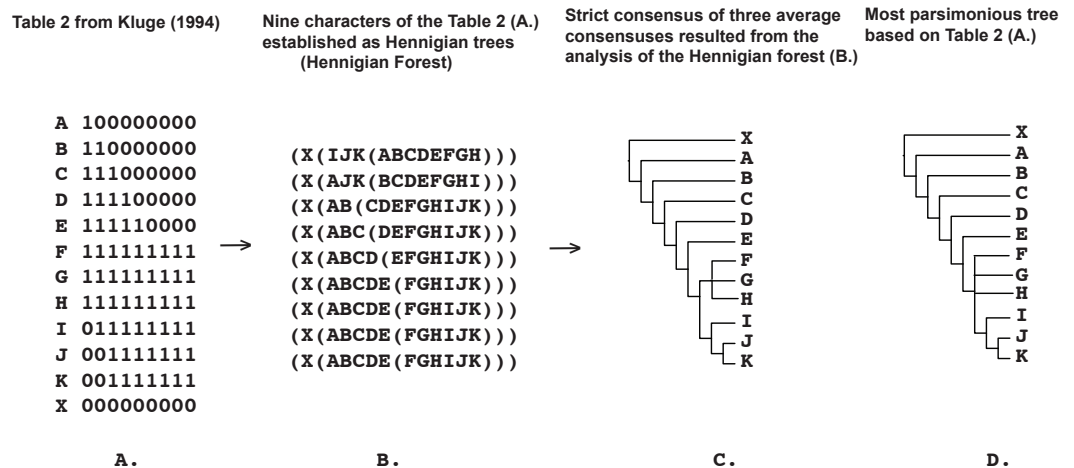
Table 2 from Kluge (1994)

Nine characters of the Table 2 (A.) established as Hennigian trees (Hennigian Forest)

Strict consensus of three average consensuses resulted from the analysis of the Hennigian forest (B.)

Most parsimonious tree based on Table 2 (A.)

A 100000000
B 110000000
C 111000000
D 111100000
E 111110000
F 111111111
G 111111111
H 111111111
I 011111111
J 001111111
K 001111111
X 000000000

(X(IJK(ABCDEFGH)))
(X(AJK(BCDEFGHI)))
(X(AB(CDEFGHIJK)))
(X(ABC(DEFGHIJK)))
(X(ABCD(EFGHIJK)))
(X(ABCDE(FGHIJK)))
(X(ABCDE(FGHIJK)))
(X(ABCDE(FGHIJK)))
(X(ABCDE(FGHIJK)))

X
A
B
C
D
E
F
G
H
I
J
K

X
A
B
C
D
E
F
G
H
I
J
K

A.

B.

C.

D.